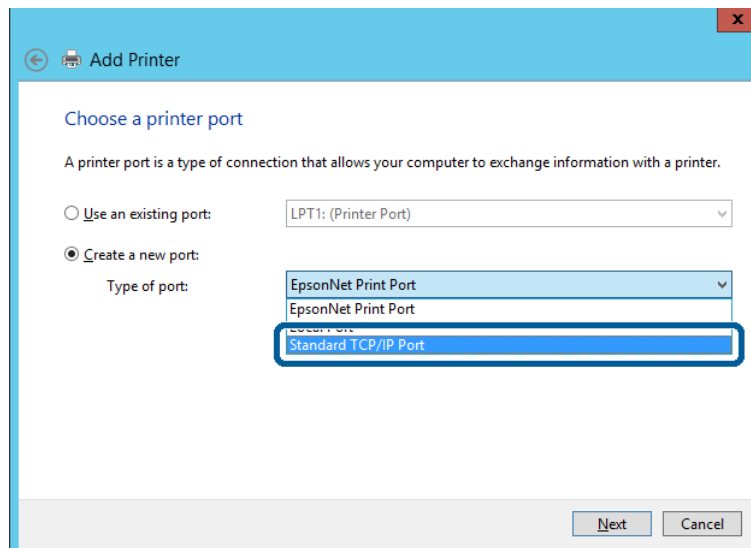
x

Add Printer

Choose a printer port

A printer port is a type of connection that allows your computer to exchange information with a printer.

Use an existing port: LPT1: (Printer Port)

Create a new port:

Type of port: EpsonNet Print Port

EpsonNet Print Port

Local Port

Standard TCP/IP Port

Next Cancel